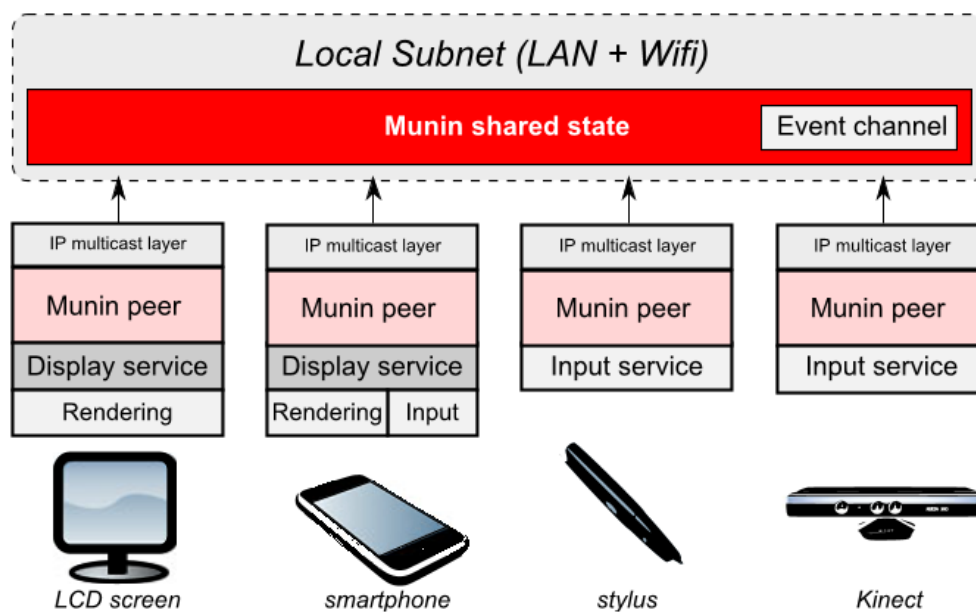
Local Subnet (LAN + Wifi)

Munin shared state

Event channel

IP multicast layer

Munin peer

Display service

Rendering

IP multicast layer

Munin peer

Display service

Rendering

Input

IP multicast layer

Munin peer

Input service

IP multicast layer

Munin peer

Input service

LCD screen

smartphone

stylus

Kinect